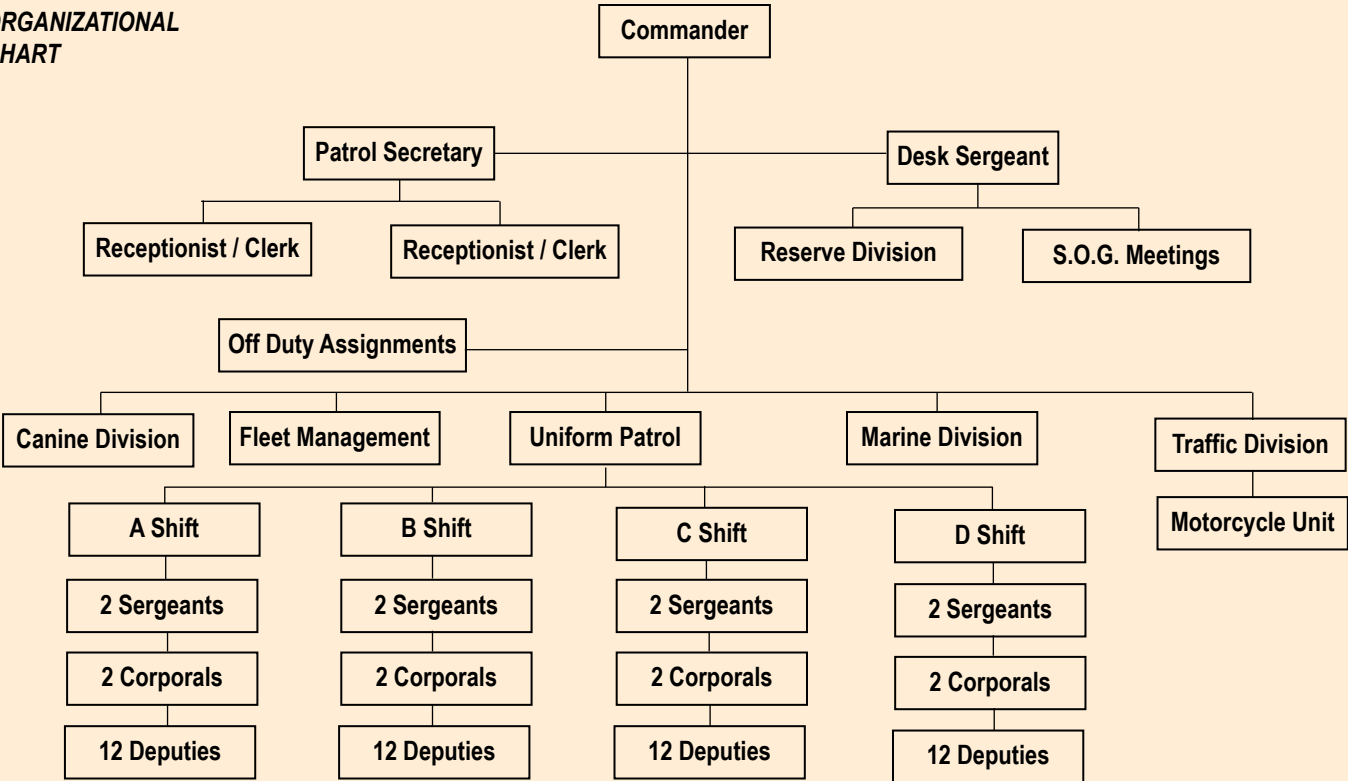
RGANIZATIONAL
HART

Commander

Patrol Secretary

Desk Sergeant

Receptionist / Clerk

Receptionist / Clerk

Reserve Division

S.O.G. Meetings

Off Duty Assignments

Canine Division

Fleet Management

Uniform Patrol

Marine Division

Traffic Division

Motorcycle Unit

A Shift

2 Sergeants

2 Corporals

12 Deputies

B Shift

2 Sergeants

2 Corporals

12 Deputies

C Shift

2 Sergeants

2 Corporals

12 Deputies

D Shift

2 Sergeants

2 Corporals

12 Deputies